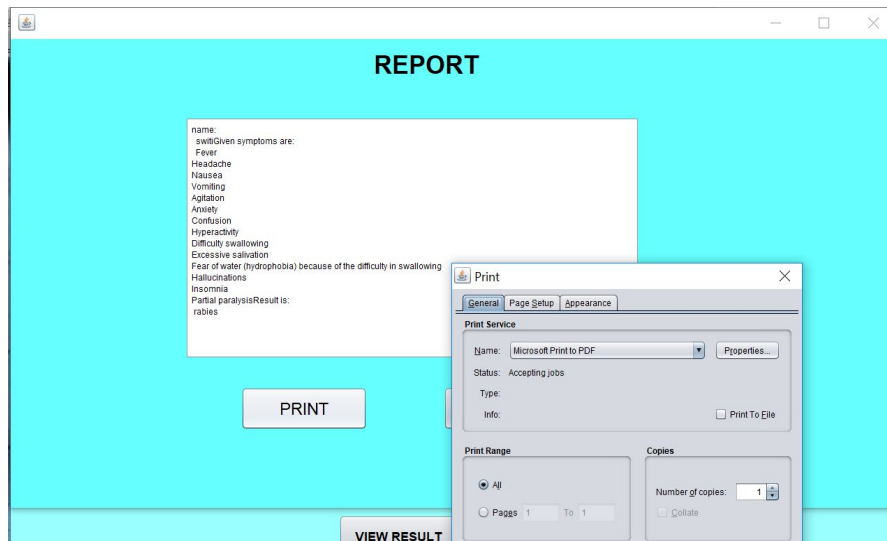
REPORT

name:
switiGiven symptoms are:
Fever
Headache
Nausea
Vomiting
Agitation
Anxiety
Confusion
Hyperactivity
Difficulty swallowing
Excessive salivation
Fear of water (hydrophobia) because of the difficulty in swallowing
Hallucinations
Insomnia
Partial paralysisResult is:
rabies

PRINT

VIEW RESULT

Print

General | Page Setup | Appearance

Print Service

Name: Microsoft Print to PDF | Properties...

Status: Accepting jobs

Type:

Info:

Print To File

Print Range

All

Pages 1 To 1

Copies

Number of copies: 1

Collate